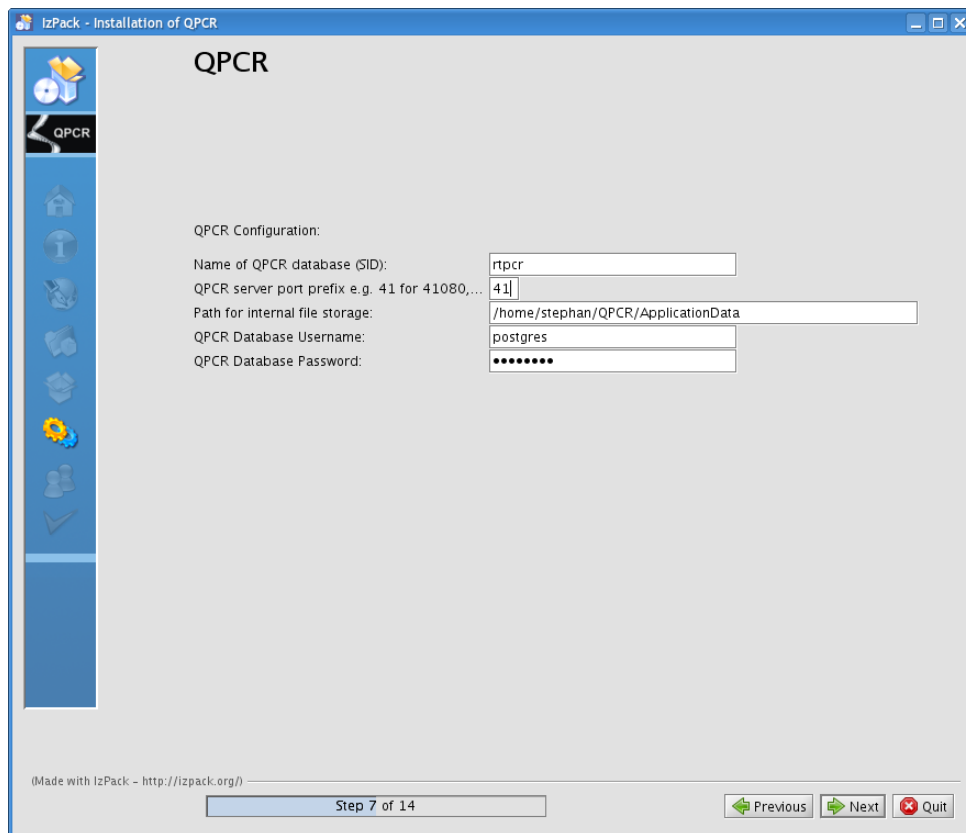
IzPack - Installation of QPCR

QPCR

QPCR

QPCR Configuration:

| | |
|---|---|
| Name of QPCR database (SID): | rtpcr |
| QPCR server port prefix e.g. 41 for 41080,... | 41 |
| Path for internal file storage: | /home/stephan/QPCR/ApplicationData |
| QPCR Database Username: | postgres |
| QPCR Database Password: | •••••••• |

(Made with IzPack - http://izpack.org/)

Step 7 of 14

Previous Next Quit